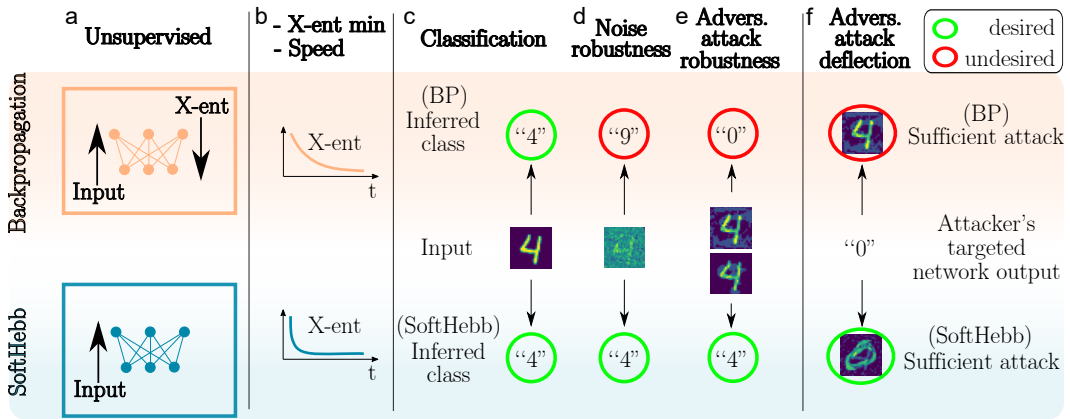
a Unsupervised

b - X-ent min - Speed

c Classification

d Noise robustness

e Advers. attack robustness

f Advers. attack deflection

desired

undesired

Backpropagation

X-ent

Input

X-ent

t

(BP) Inferred class

“4”

“9”

“0”

(BP) Sufficient attack

Input

Attacker’s targeted network output

“0”

SoftHebb

Input

X-ent

t

(SoftHebb) Inferred class

“4”

“4”

“4”

(SoftHebb) Sufficient attack